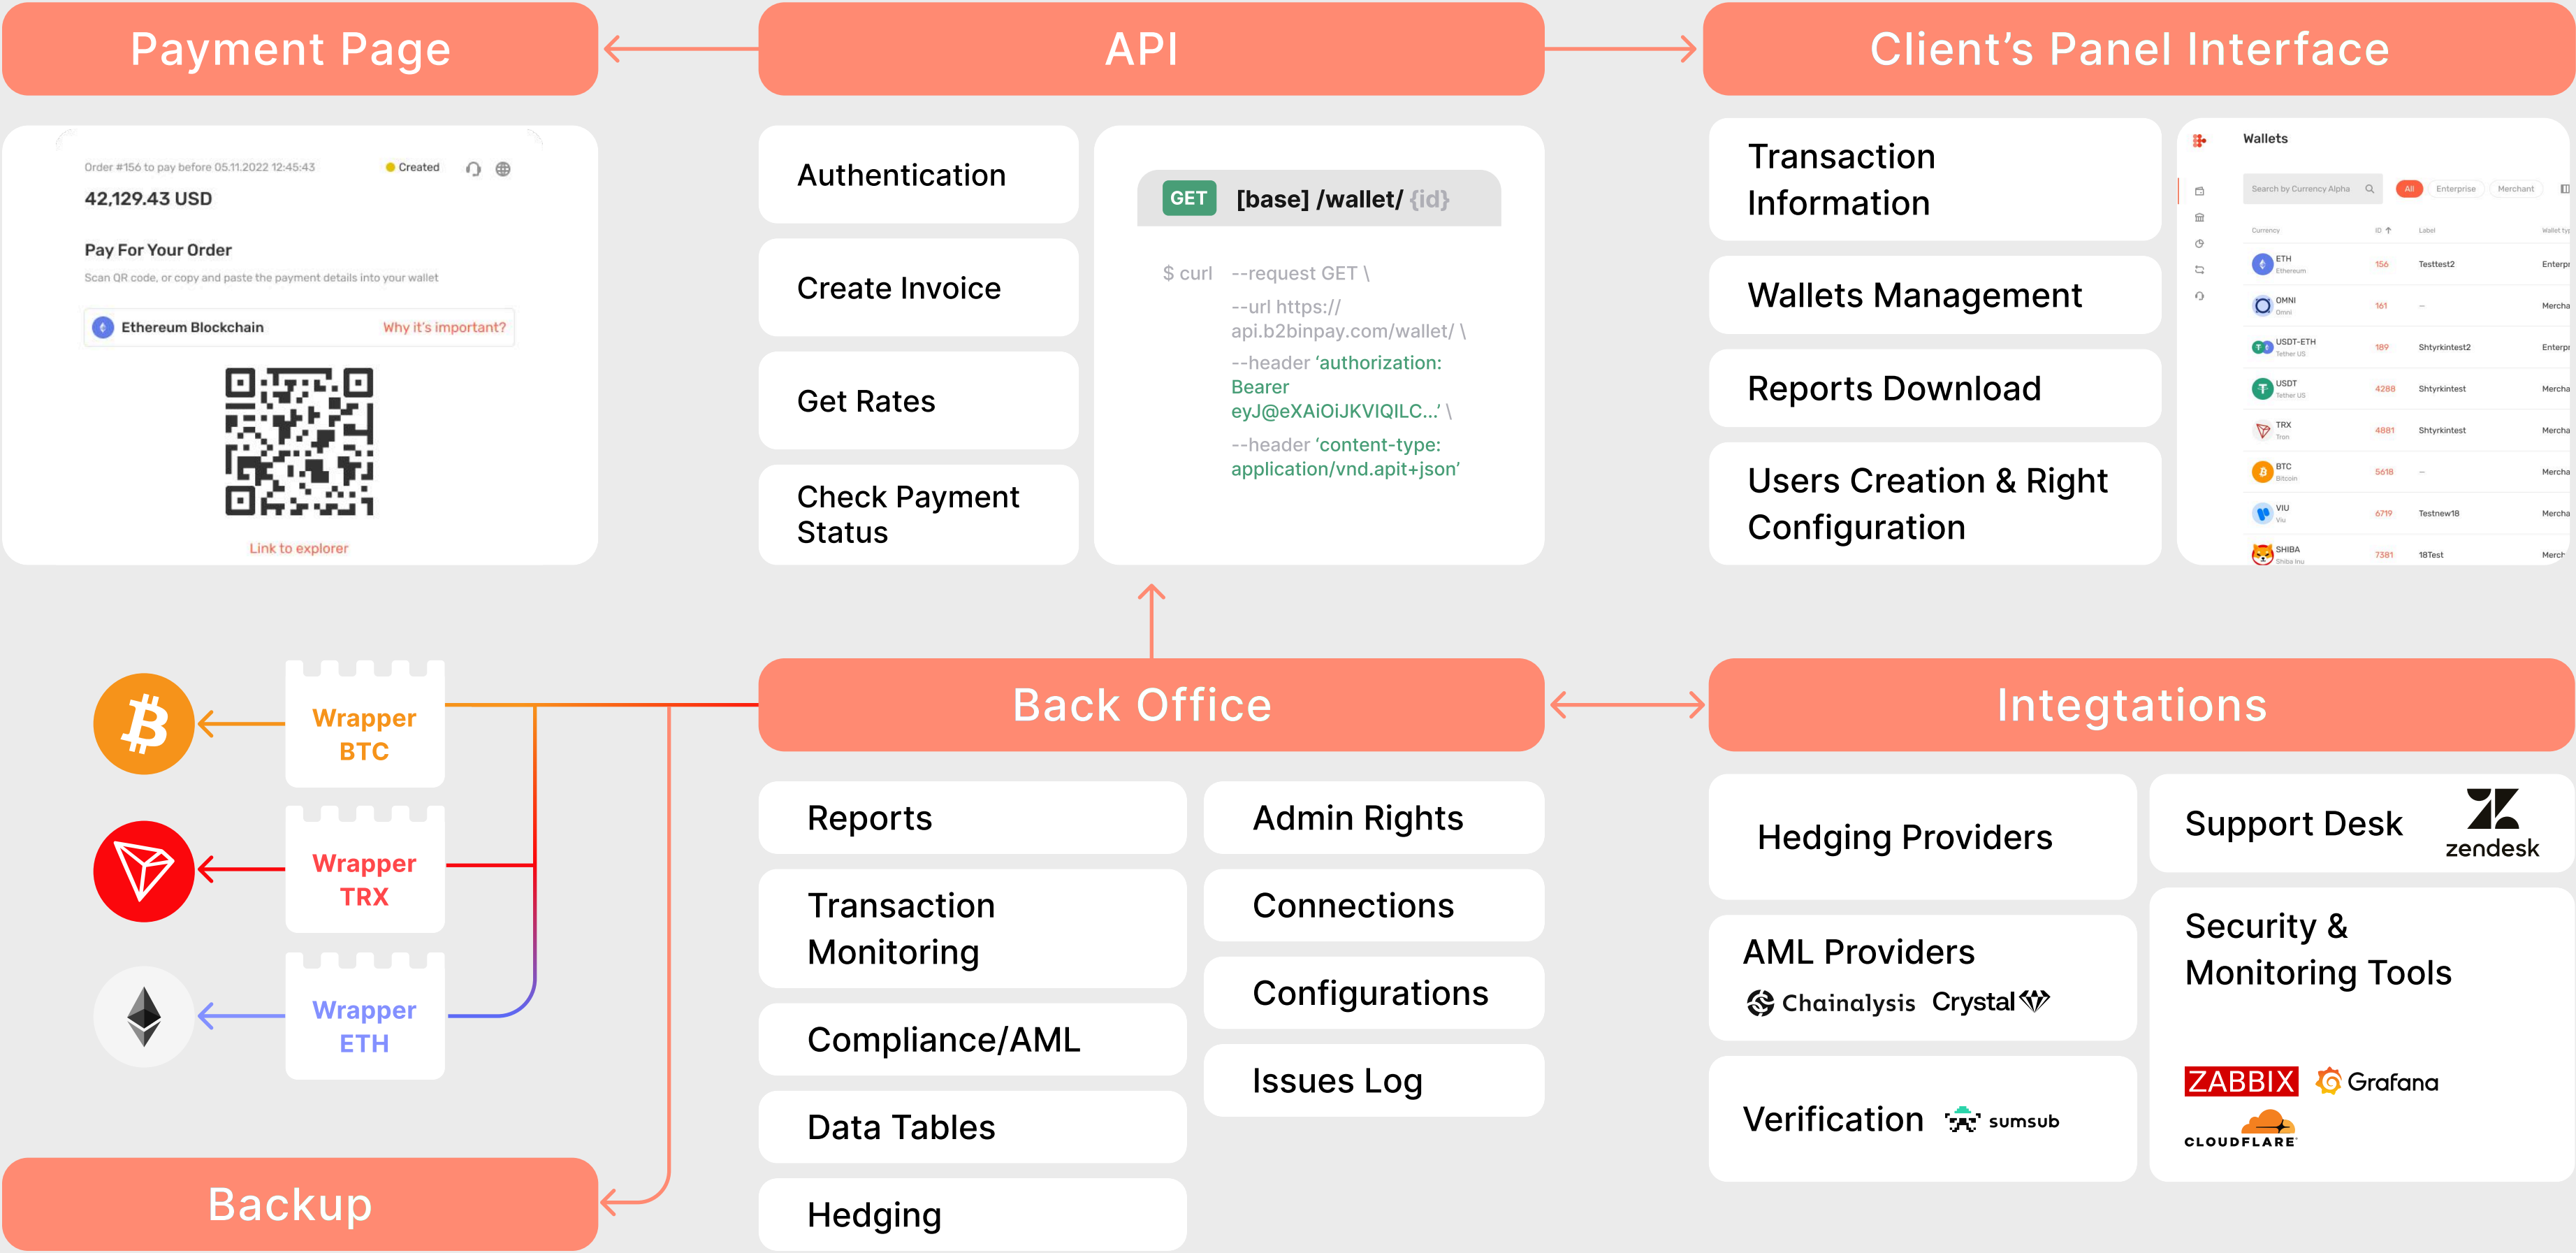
Payment Page

API

Client's Panel Interface

Order #156 to pay before 05.11.2022 12:45:43 Created

42,129.43 USD

Pay For Your Order

Scan QR code, or copy and paste the payment details into your wallet

Ethereum Blockchain Why it's important?

Link to explorer

Authentication

Create Invoice

Get Rates

Check Payment Status

GET [base] /wallet/ {id}

$ curl --request GET \
--url https://api.b2binpay.com/wallet/ \
--header 'authorization: Bearer eyJ@eXAiOiJKVIQILC...' \
--header 'content-type: application/vnd.apit+json'

Transaction Information

Wallets Management

Reports Download

Users Creation & Right Configuration

Wallets

Search by Currency Alpha | All | Enterprise | Merchant

| Currency | ID | Label | Wallet type |
|---|---|---|---|
| ETH Ethereum | 156 | Testtest2 | Enterpr |
| OMNI Omni | 161 | – | Mercha |
| USDT-ETH Tether US | 189 | Shtyrkintest2 | Enterpr |
| USDT Tether US | 4288 | Shtyrkintest | Mercha |
| TRX Tron | 4881 | Shtyrkintest | Mercha |
| BTC Bitcoin | 5618 | – | Mercha |
| VIU Viu | 6719 | Testnew18 | Mercha |
| SHIBA Shiba Inu | 7381 | 18Test | Merch |

Wrapper BTC

Wrapper TRX

Wrapper ETH

Back Office

Integtations

Reports

Admin Rights

Transaction Monitoring

Connections

Configurations

Compliance/AML

Issues Log

Data Tables

Hedging

Hedging Providers

Support Desk zendesk

AML Providers Chainalysis Crystal

Security & Monitoring Tools

Verification sumsub

ZABBIX Grafana CLOUDFLARE

Backup